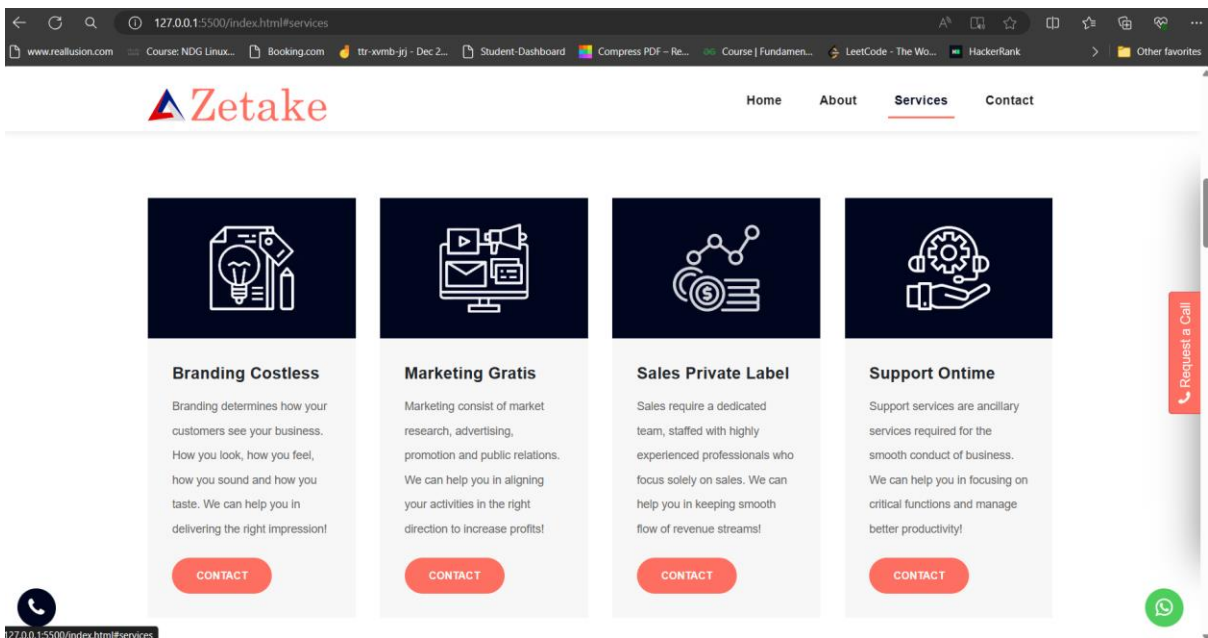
127.0.0.1:5500/index.html#services

www.reallusion.com Course: NDG Linux... Booking.com ttr-xvmb-jrj - Dec 2... Student-Dashboard Compress PDF – Re... Course | Fundamen... LeetCode - The Wo... HackerRank Other favorites

Zetake

Home About Services Contact

Branding Costless

Branding determines how your customers see your business. How you look, how you feel, how you sound and how you taste. We can help you in delivering the right impression!

CONTACT

Marketing Gratis

Marketing consist of market research, advertising, promotion and public relations. We can help you in aligning your activities in the right direction to increase profits!

CONTACT

Sales Private Label

Sales require a dedicated team, staffed with highly experienced professionals who focus solely on sales. We can help you in keeping smooth flow of revenue streams!

CONTACT

Support Ontime

Support services are ancillary services required for the smooth conduct of business. We can help you in focusing on critical functions and manage better productivity!

CONTACT

Request a Call

127.0.0.1:5500/index.html#services